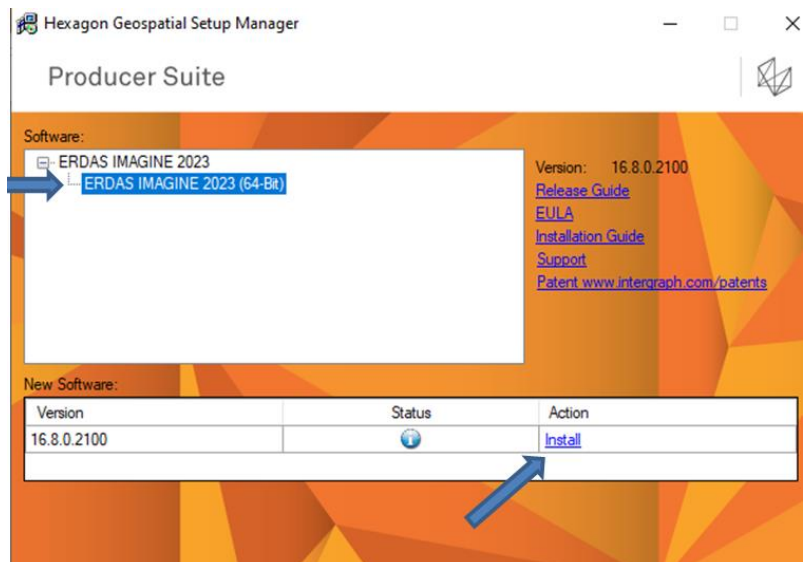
Hexagon Geospatial Setup Manager

Producer Suite

Software:

ERDAS IMAGINE 2023
ERDAS IMAGINE 2023 (64-Bit)

Version: 16.8.0.2100
Release Guide
EULA
Installation Guide
Support
Patent www.intergraph.com/patents

New Software:

| Version | Status | Action |
|---|---|---|
| 16.8.0.2100 | | Install |